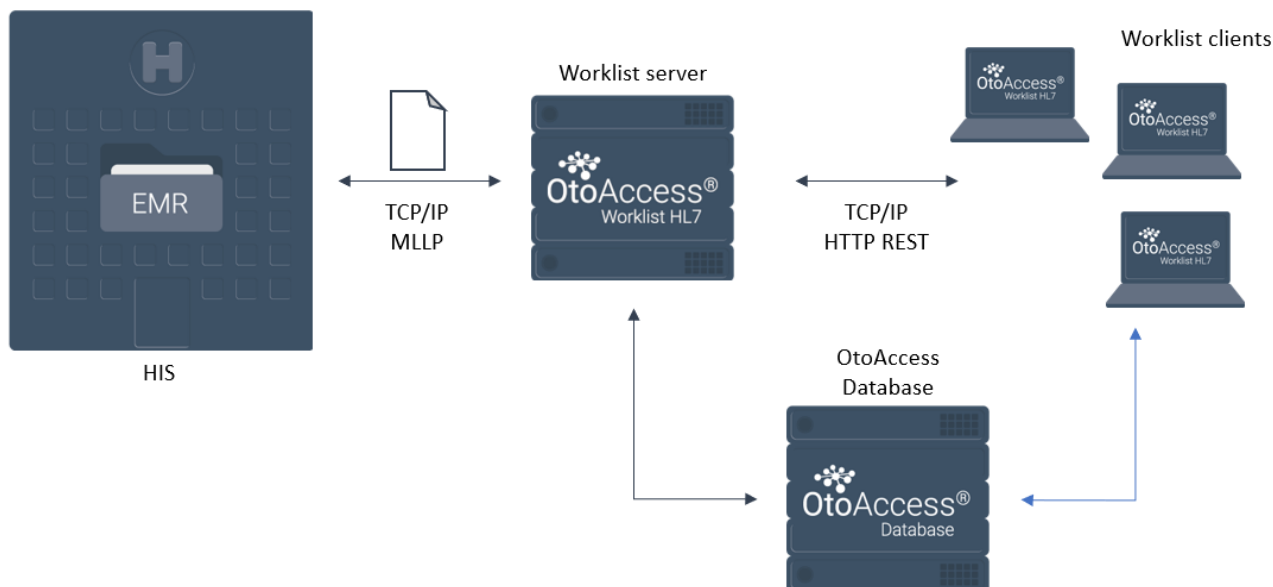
H

EMR

HIS

TCP/IP
MLLP

Worklist server

OtoAccess®
Worklist HL7

TCP/IP
HTTP REST

Worklist clients

OtoAccess®
Worklist HL7

OtoAccess®
Worklist HL7

OtoAccess®
Worklist HL7

OtoAccess
Database

OtoAccess®
Database